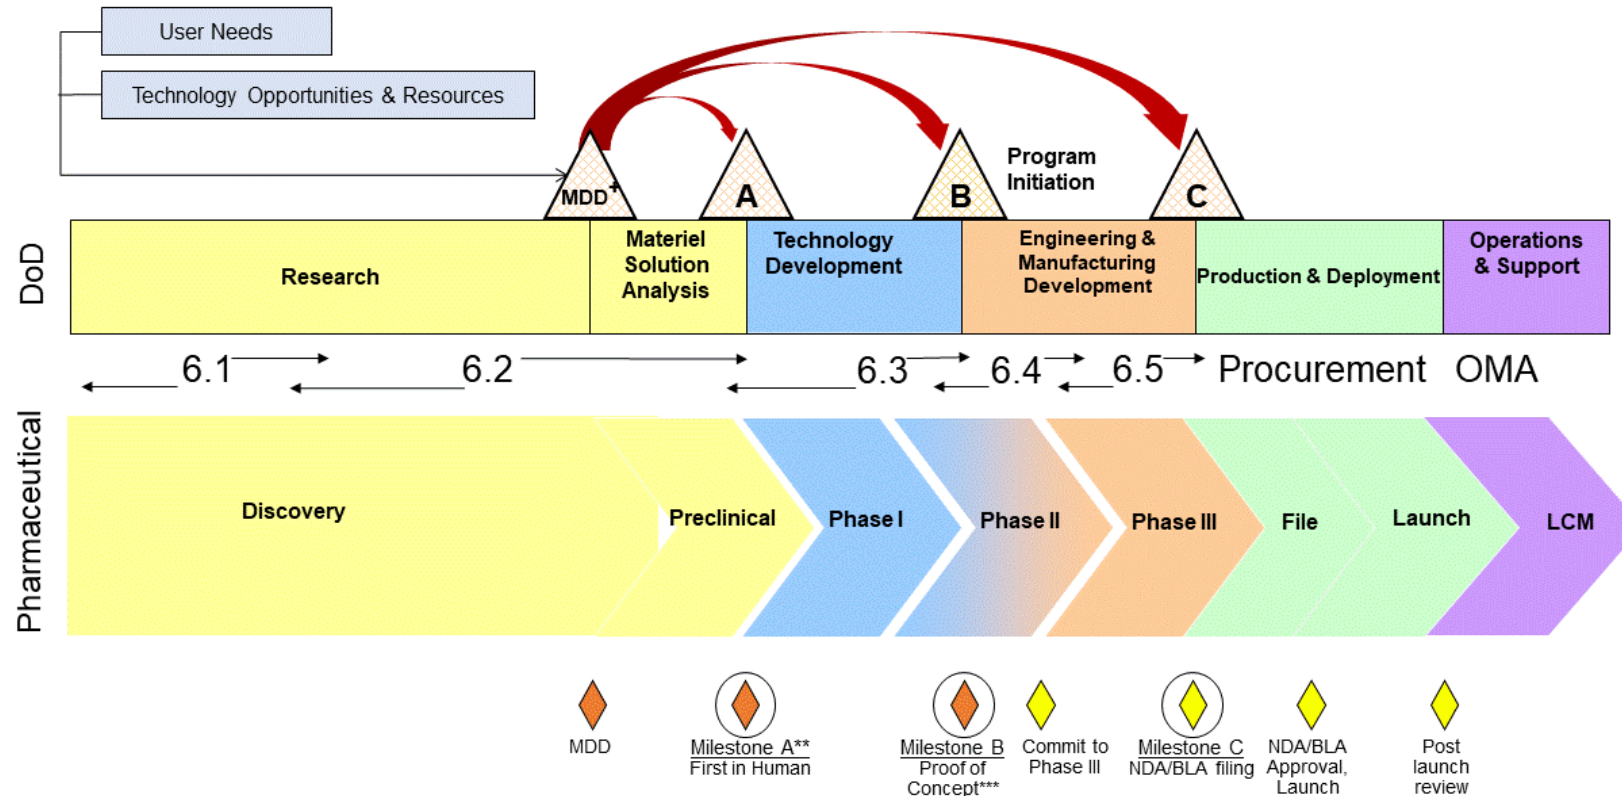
User Needs

Technology Opportunities & Resources

MDD+

A

B

Program Initiation

C

DoD

Research

Materiel Solution Analysis

Technology Development

Engineering & Manufacturing Development

Production & Deployment

Operations & Support

6.1

6.2

6.3

6.4

6.5

Procurement

OMA

Pharmaceutical

Discovery

Preclinical

Phase I

Phase II

Phase III

File

Launch

LCM

MDD

Milestone A**
First in Human

Milestone B
Proof of Concept***

Commit to Phase III

Milestone C
NDA/BLA filing

NDA/BLA Approval, Launch

Post launch review